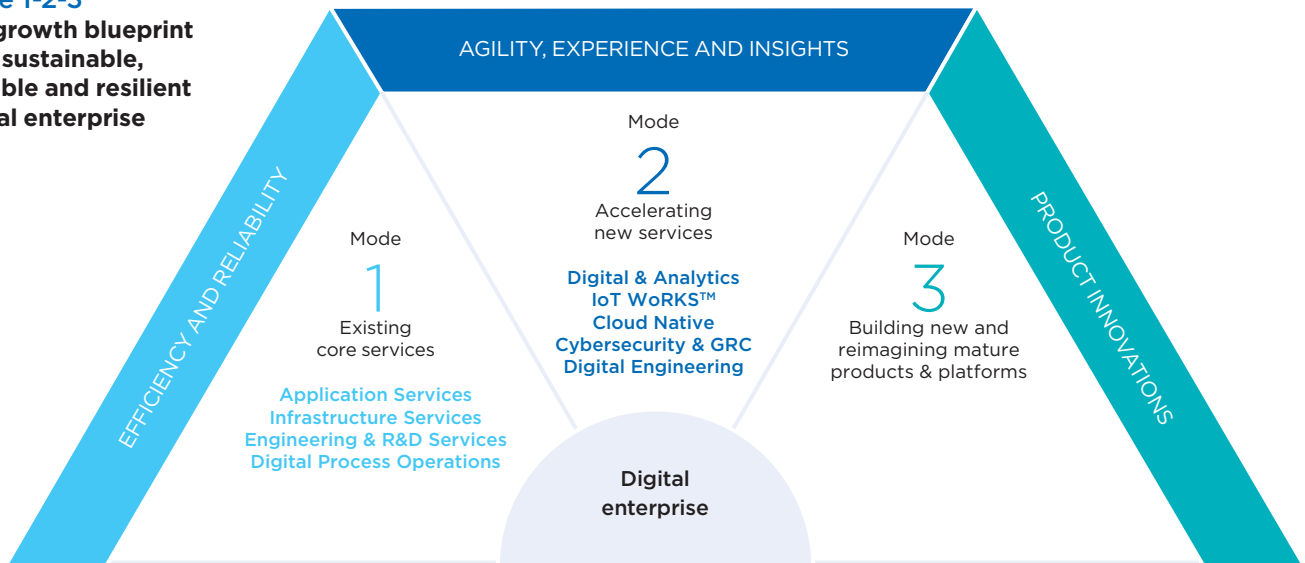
e 1-2-3
growth blueprint
sustainable,
ble and resilient
al enterprise

AGILITY, EXPERIENCE AND INSIGHTS

EFFICIENCY AND RELIABILITY

PRODUCT INNOVATIONS

Mode
2
Accelerating new services

Digital & Analytics
IoT WoRKS™
Cloud Native
Cybersecurity & GRC
Digital Engineering

Mode
1
Existing core services

Application Services
Infrastructure Services
Engineering & R&D Services
Digital Process Operations

Mode
3
Building new and reimagining mature products & platforms

Digital enterprise